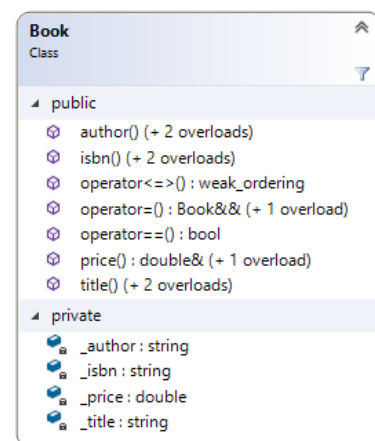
Book
Class

public
author() (+ 2 overloads)
isbn() (+ 2 overloads)
operator<=>() : weak_ordering
operator=() : Book&& (+ 1 overload)
operator==() : bool
price() : double& (+ 1 overload)
title() (+ 2 overloads)

private
_author : string
_isbn : string
_price : double
_title : string